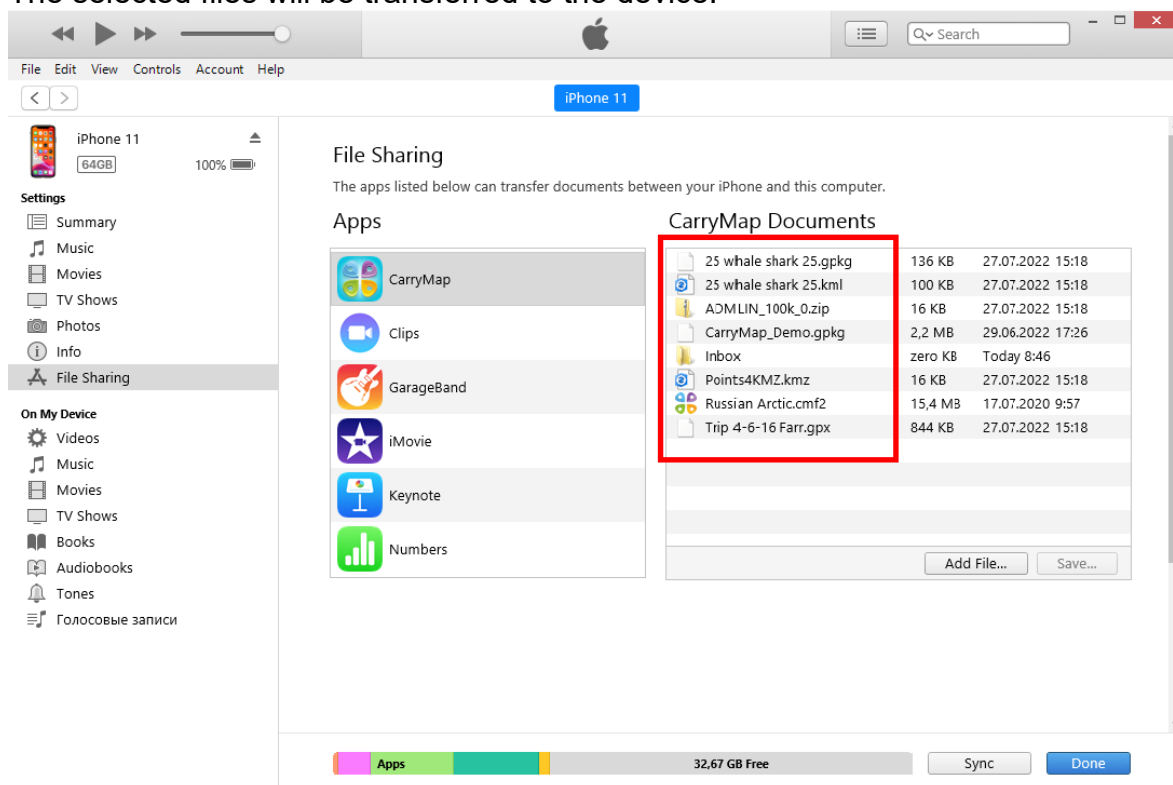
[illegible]

Search

File Edit View Controls Account Help

iPhone 11

iPhone 11
64GB 100%

Settings
Summary
Music
Movies
TV Shows
Photos
Info
File Sharing

On My Device
Videos
Music
Movies
TV Shows
Books
Audiobooks
Tones
Голосовые записи

File Sharing
The apps listed below can transfer documents between your iPhone and this computer.

Apps
CarryMap
Clips
GarageBand
iMovie
Keynote
Numbers

CarryMap Documents

| | | |
|---|---|---|
| 25 whale shark 25.gpkg | 136 KB | 27.07.2022 15:18 |
| 25 whale shark 25.kml | 100 KB | 27.07.2022 15:18 |
| ADMLIN_100k_0.zip | 16 KB | 27.07.2022 15:18 |
| CarryMap_Demo.gpkg | 2,2 MB | 29.06.2022 17:26 |
| Inbox | zero KB | Today 8:46 |
| Points4KMZ.kmz | 16 KB | 27.07.2022 15:18 |
| Russian Arctic.cmf2 | 15,4 MB | 17.07.2020 9:57 |
| Trip 4-6-16 Farr.gpx | 844 KB | 27.07.2022 15:18 |

Add File... Save...

Apps 32,67 GB Free Sync Done